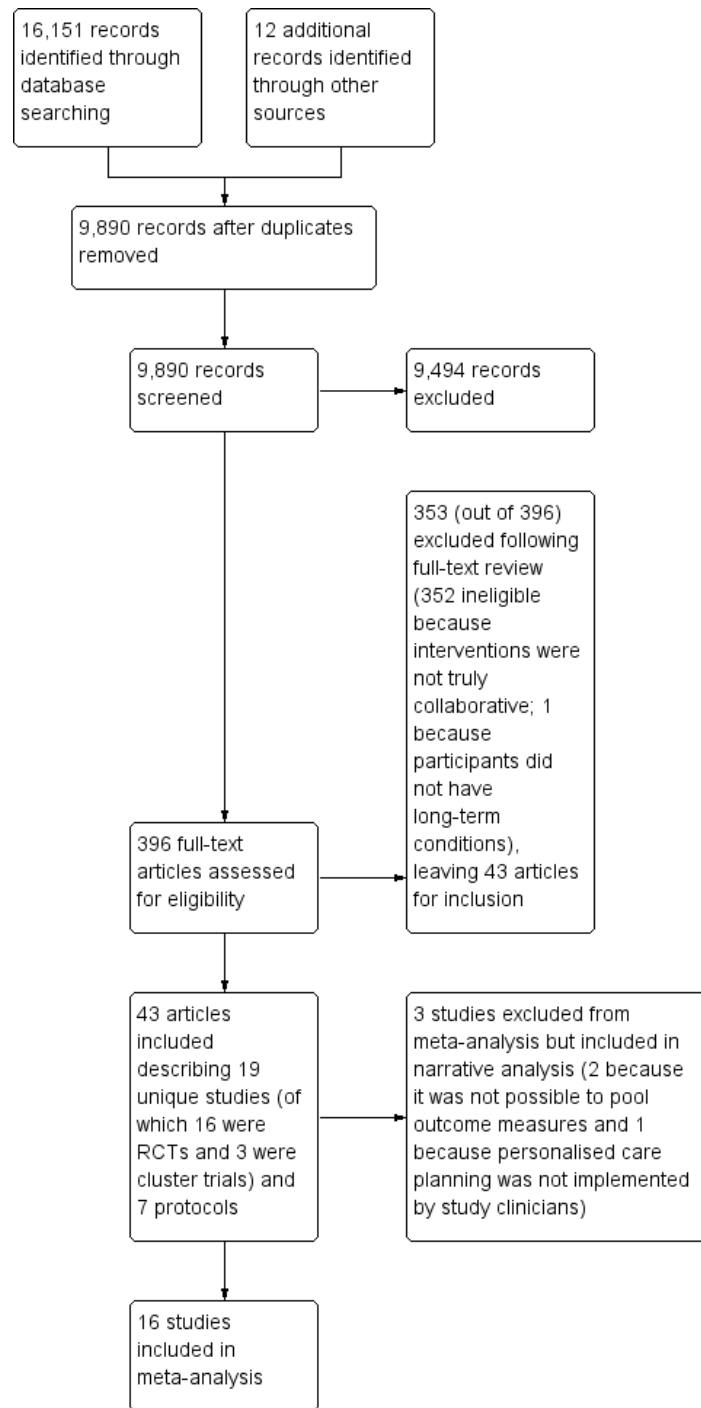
16,151 records identified through database searching

12 additional records identified through other sources

9,890 records after duplicates removed

9,890 records screened

9,494 records excluded

353 (out of 396) excluded following full-text review (352 ineligible because interventions were not truly collaborative; 1 because participants did not have long-term conditions), leaving 43 articles for inclusion

396 full-text articles assessed for eligibility

43 articles included describing 19 unique studies (of which 16 were RCTs and 3 were cluster trials) and 7 protocols

3 studies excluded from meta-analysis but included in narrative analysis (2 because it was not possible to pool outcome measures and 1 because personalised care planning was not implemented by study clinicians)

16 studies included in meta-analysis